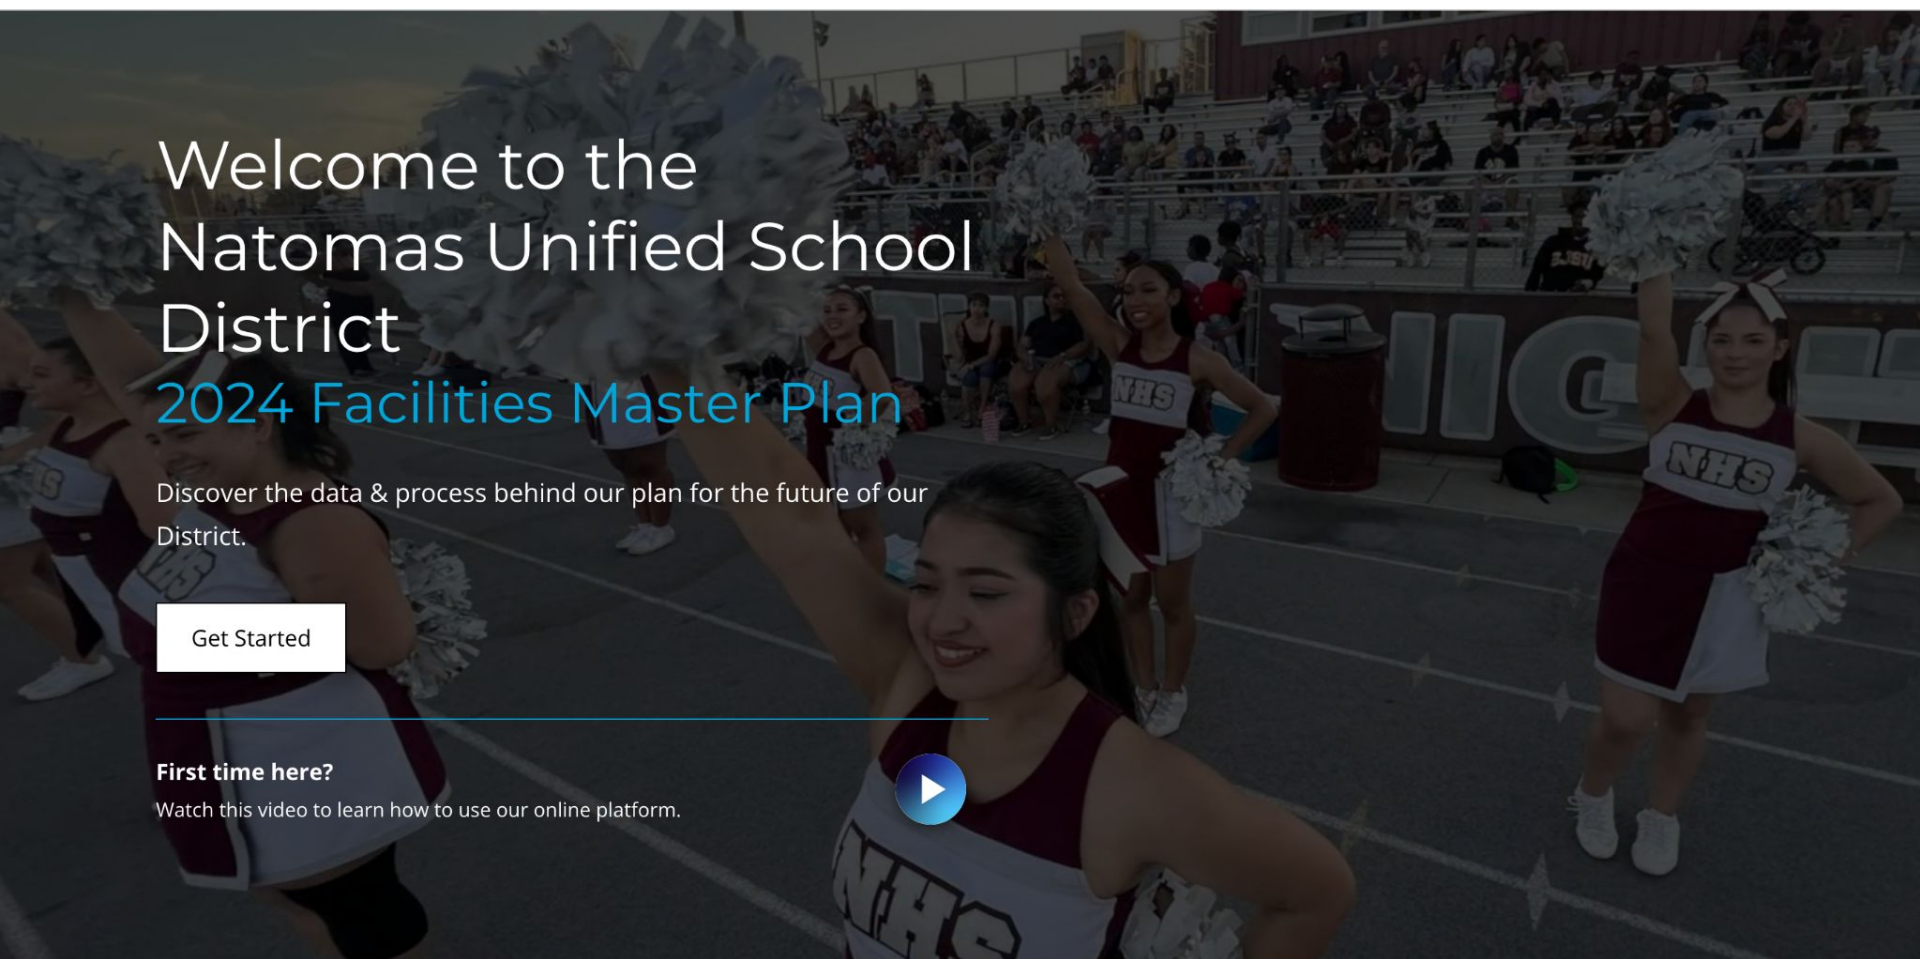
Welcome to the Natomas Unified School District
2024 Facilities Master Plan

Discover the data & process behind our plan for the future of our District.

Get Started

First time here?
Watch this video to learn how to use our online platform.